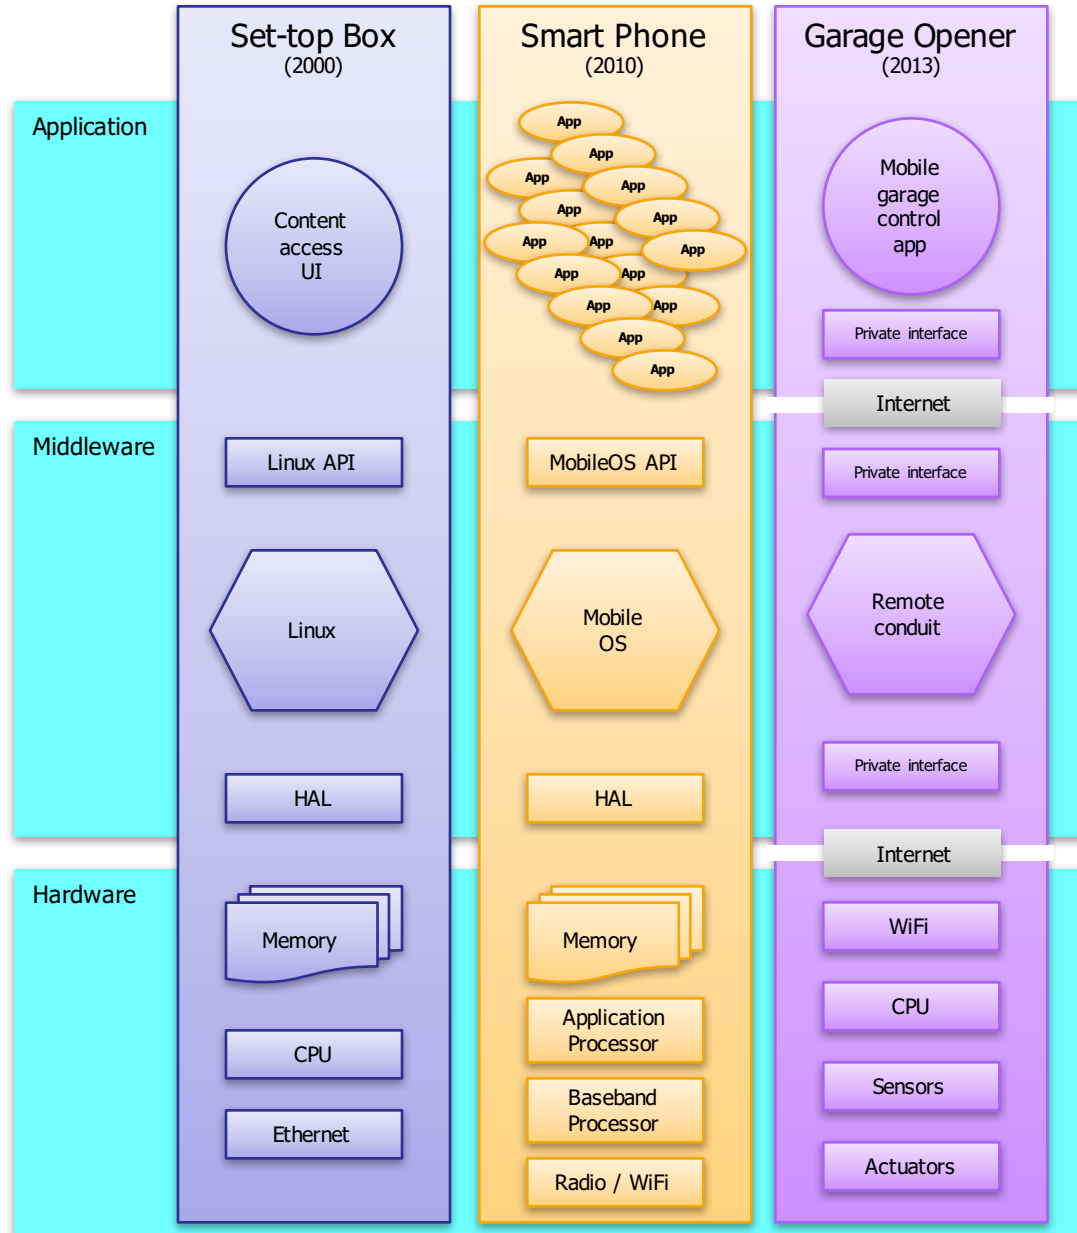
Set-top Box
(2000)

Smart Phone
(2010)

Garage Opener
(2013)

Application

Content access UI

App
App
App
App
App
App
App
App
App
App
App
App
App
App
App
App
App

Mobile garage control app

Private interface

Internet

Middleware

Linux API

MobileOS API

Private interface

Linux

Mobile OS

Remote conduit

Private interface

HAL

HAL

Internet

Hardware

Memory

Memory

WiFi

Application Processor

CPU

CPU

Baseband Processor

Sensors

Ethernet

Radio / WiFi

Actuators